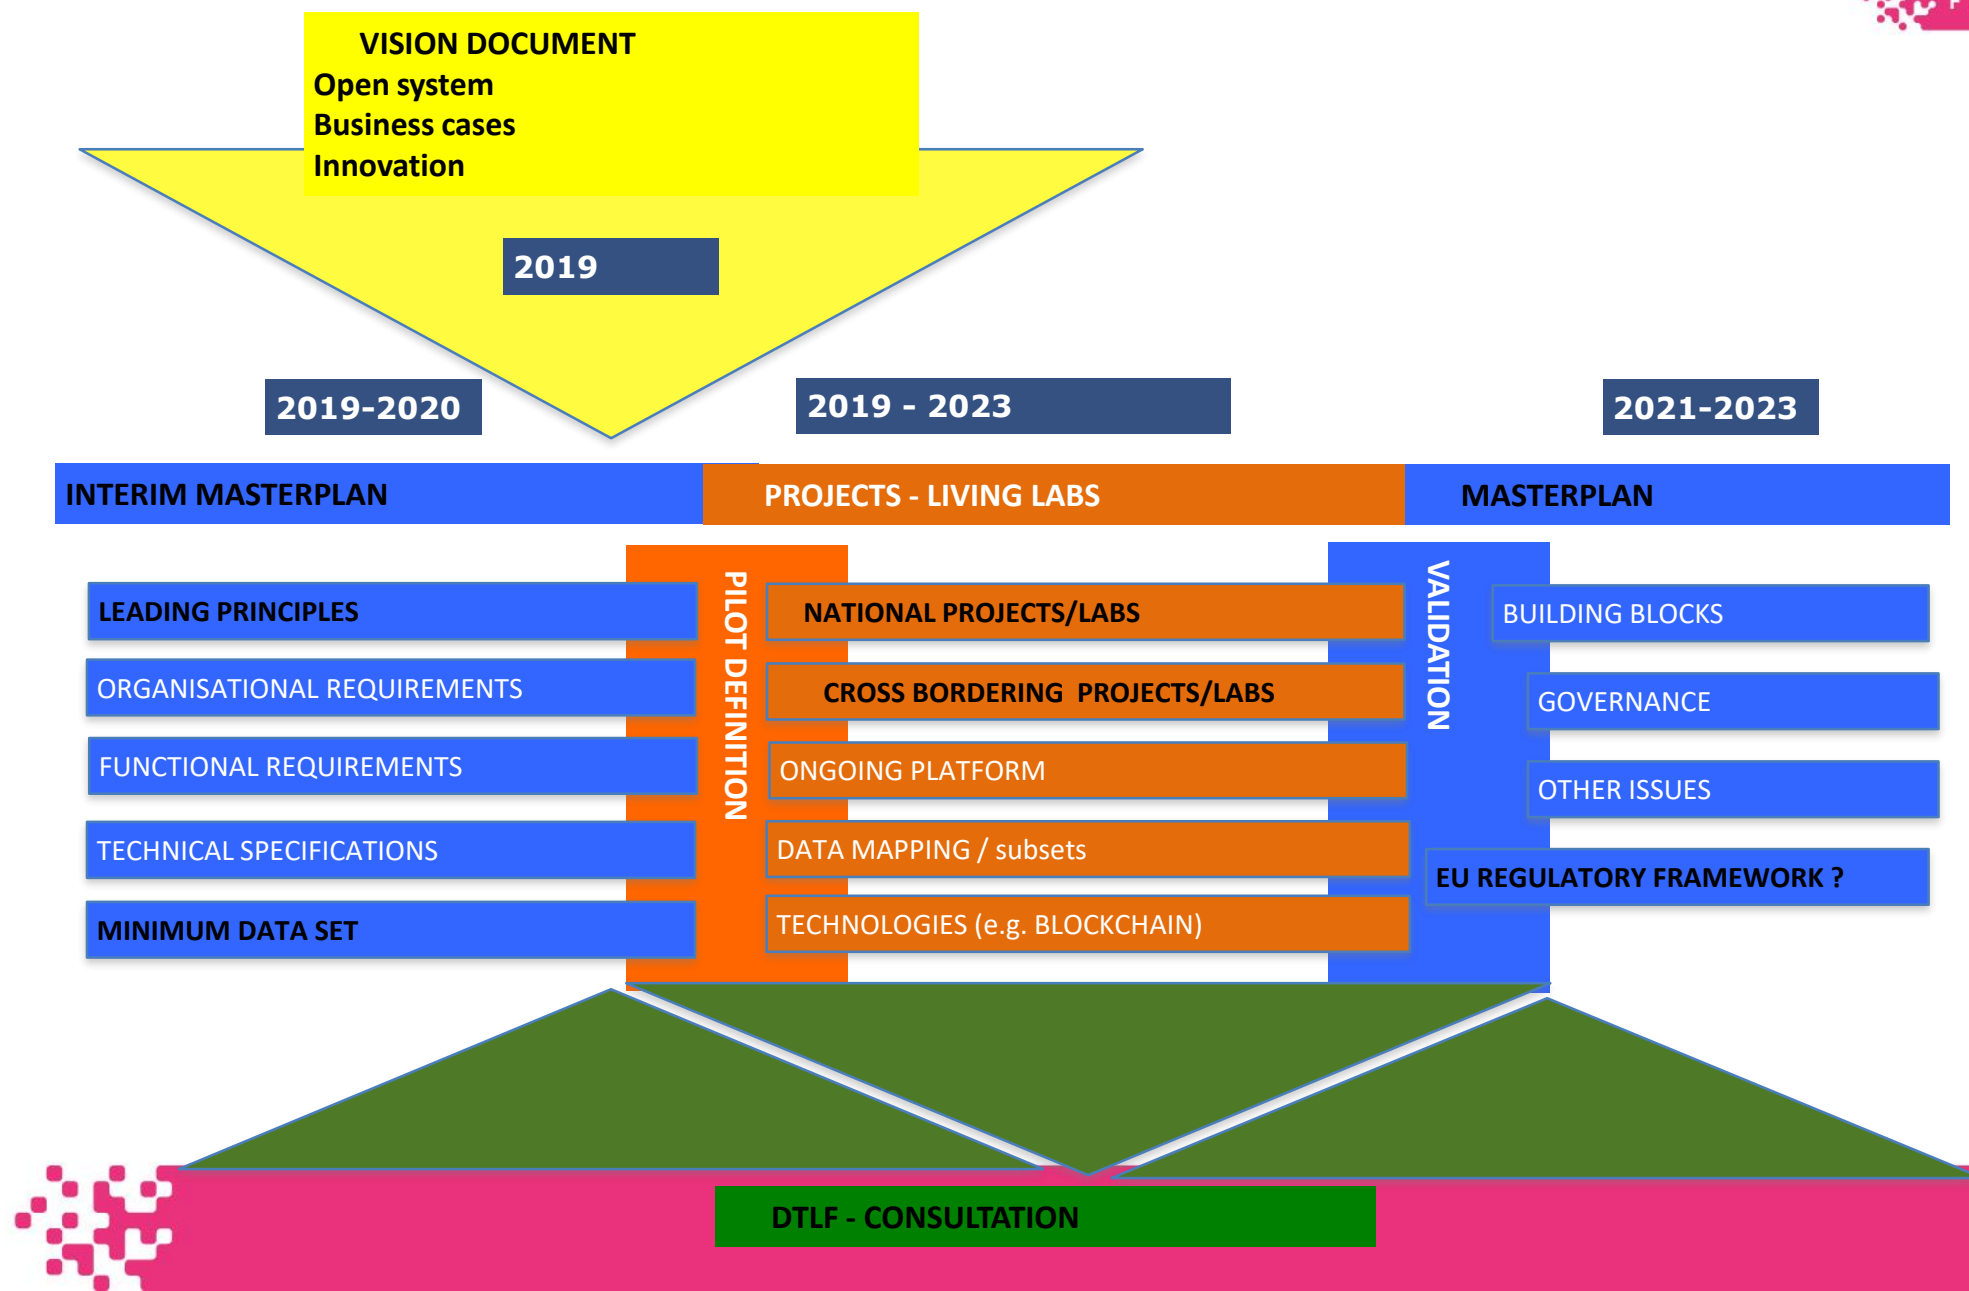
VISION DOCUMENT
Open system
Business cases
Innovation

2019

2019-2020

2019 - 2023

2021-2023

INTERIM MASTERPLAN

PROJECTS - LIVING LABS

MASTERPLAN

LEADING PRINCIPLES

ORGANISATIONAL REQUIREMENTS

FUNCTIONAL REQUIREMENTS

TECHNICAL SPECIFICATIONS

MINIMUM DATA SET

PILOT DEFINITION

NATIONAL PROJECTS/LABS

CROSS BORDERING PROJECTS/LABS

ONGOING PLATFORM

DATA MAPPING / subsets

TECHNOLOGIES (e.g. BLOCKCHAIN)

VALIDATION

BUILDING BLOCKS

GOVERNANCE

OTHER ISSUES

EU REGULATORY FRAMEWORK ?

DTLF - CONSULTATION